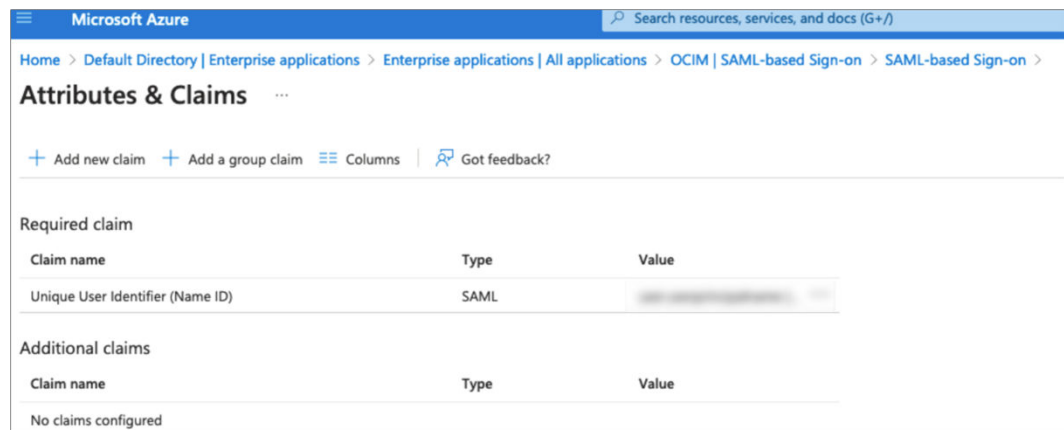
Microsoft Azure

Search resources, services, and docs (G+/)

Home > Default Directory | Enterprise applications > Enterprise applications | All applications > OCIM | SAML-based Sign-on > SAML-based Sign-on >

Attributes & Claims ...

+ Add new claim + Add a group claim Columns Got feedback?

Required claim

| Claim name | Type | Value |
|---|---|---|
| Unique User Identifier (Name ID) | SAML | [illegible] |

Additional claims

| Claim name | Type | Value |
|---|---|---|
| No claims configured | | |